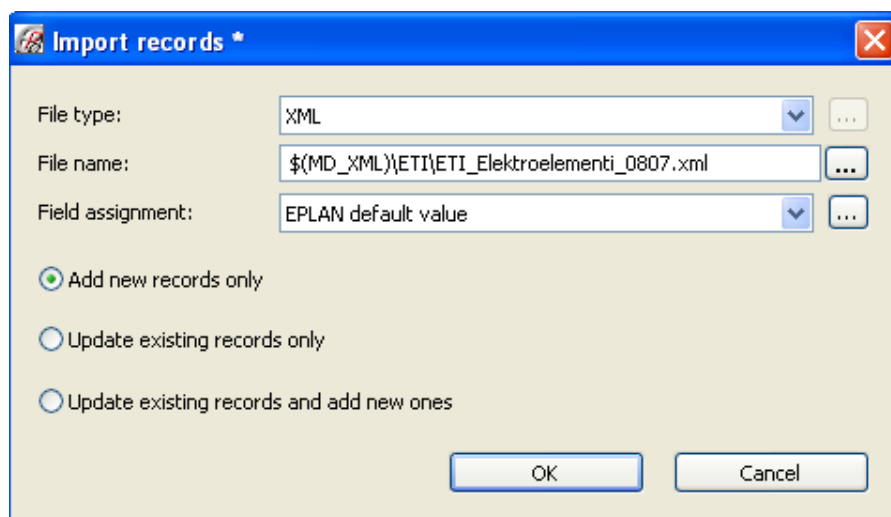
Import records *

File type: XML ...

File name: $(MD_XML)\ETI\ETI_Elektroelementi_0807.xml ...

Field assignment: EPLAN default value ...

Add new records only

Update existing records only

Update existing records and add new ones

OK Cancel